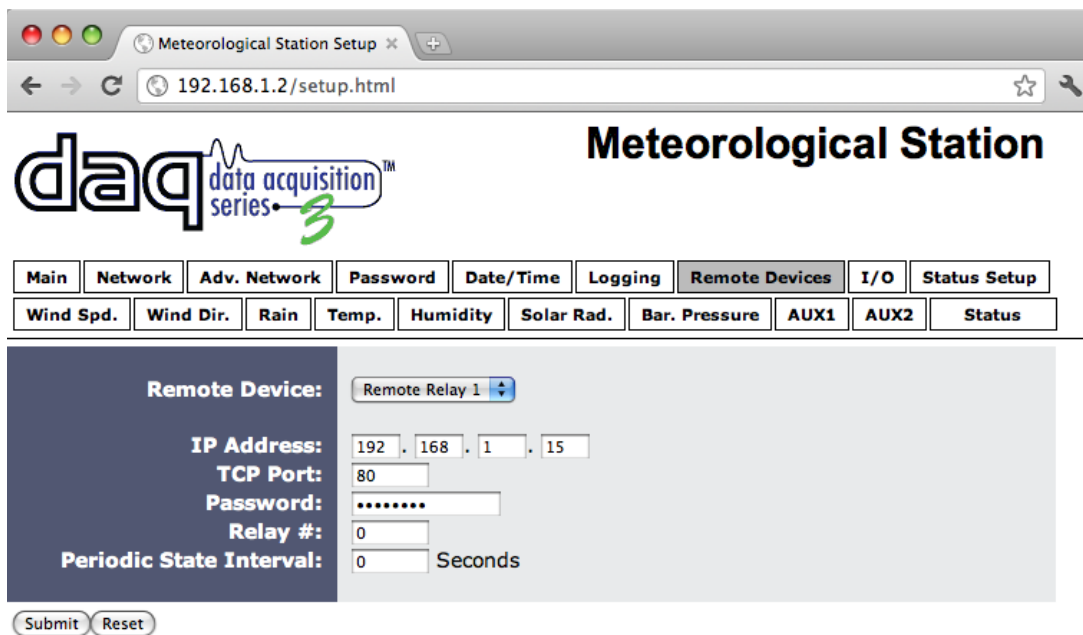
Meteorological Station Setup ×

192.168.1.2/setup.html

daq data acquisition series 3 ™

Meteorological Station

| Main | Network | Adv. Network | Password | Date/Time | Logging | Remote Devices | I/O | Status Setup |
|---|---|---|---|---|---|---|---|---|

| Wind Spd. | Wind Dir. | Rain | Temp. | Humidity | Solar Rad. | Bar. Pressure | AUX1 | AUX2 | Status |
|---|---|---|---|---|---|---|---|---|---|

Remote Device: Remote Relay 1

IP Address: 192 . 168 . 1 . 15
TCP Port: 80
Password: ••••••••
Relay #: 0
Periodic State Interval: 0 Seconds

Submit Reset